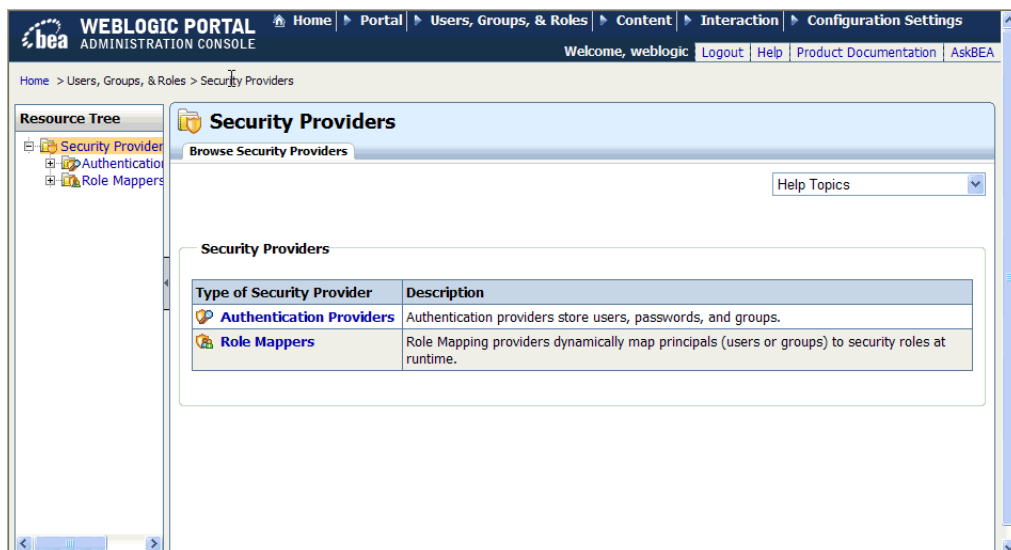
bea WEBLOGIC PORTAL ADMINISTRATION CONSOLE

Home | Portal | Users, Groups, & Roles | Content | Interaction | Configuration Settings

Welcome, weblogic | Logout | Help | Product Documentation | AskBEA

Home > Users, Groups, & Roles > Security Providers

Resource Tree

Security Provider
Authenticatio
Role Mappers

Security Providers

Browse Security Providers

Help Topics

Security Providers

| Type of Security Provider | Description |
|---|---|
| Authentication Providers | Authentication providers store users, passwords, and groups. |
| Role Mappers | Role Mapping providers dynamically map principals (users or groups) to security roles at runtime. |